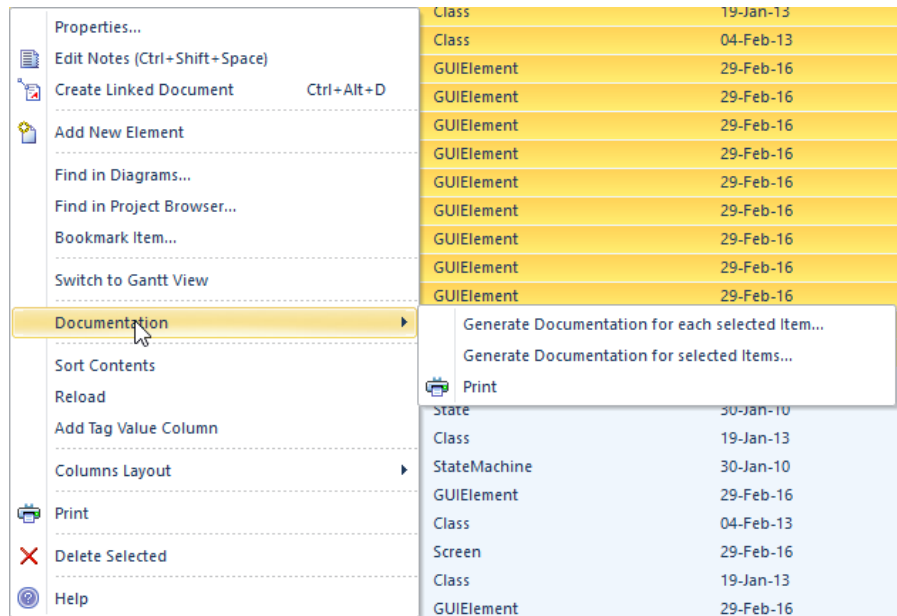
Properties...
Edit Notes (Ctrl+Shift+Space)
Create Linked Document Ctrl+Alt+D
Add New Element
Find in Diagrams...
Find in Project Browser...
Bookmark Item...
Switch to Gantt View
Documentation
Sort Contents
Reload
Add Tag Value Column
Columns Layout
Print
Delete Selected
Help

Generate Documentation for each selected Item...
Generate Documentation for selected Items...
Print

| | |
|---|---|
| Class | 19-Jan-13 |
| Class | 04-Feb-13 |
| GUIElement | 29-Feb-16 |
| GUIElement | 29-Feb-16 |
| GUIElement | 29-Feb-16 |
| GUIElement | 29-Feb-16 |
| GUIElement | 29-Feb-16 |
| GUIElement | 29-Feb-16 |
| GUIElement | 29-Feb-16 |
| GUIElement | 29-Feb-16 |
| GUIElement | 29-Feb-16 |
| State | 30-Jan-10 |
| Class | 19-Jan-13 |
| StateMachine | 30-Jan-10 |
| GUIElement | 29-Feb-16 |
| Class | 04-Feb-13 |
| Screen | 29-Feb-16 |
| Class | 19-Jan-13 |
| GUIElement | 29-Feb-16 |